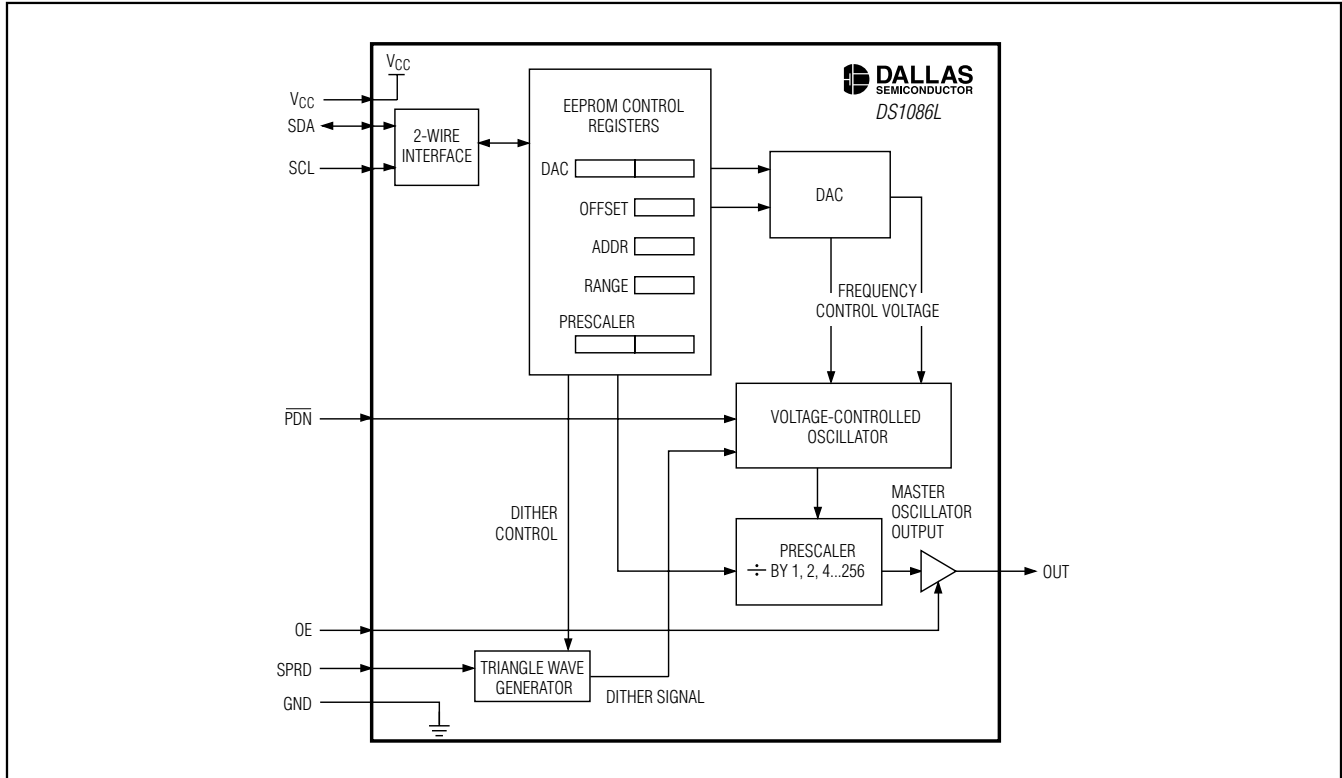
$V_{CC}$
$V_{CC}$
SDA
SCL
2-WIRE INTERFACE
EEPROM CONTROL REGISTERS
DAC
OFFSET
ADDR
RANGE
PRESCALER
DALLAS SEMICONDUCTOR
DS1086L
DAC
FREQUENCY CONTROL VOLTAGE
$\overline{PDN}$
VOLTAGE-CONTROLLED OSCILLATOR
DITHER CONTROL
MASTER OSCILLATOR OUTPUT
PRESCALER
$\div$ BY 1, 2, 4...256
OUT
OE
SPRD
TRIANGLE WAVE GENERATOR
DITHER SIGNAL
GND